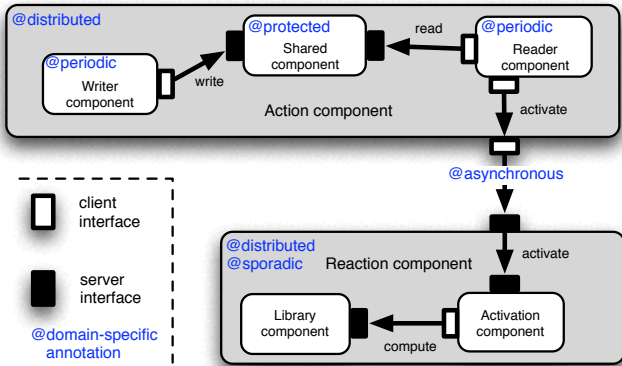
@distributed

@protected
Shared component

read

@periodic
Reader component

@periodic
Writer component

write

Action component

activate

@asynchronous

client interface

server interface

@domain-specific annotation

@distributed
@sporadic

Reaction component

activate

Library component

compute

Activation component